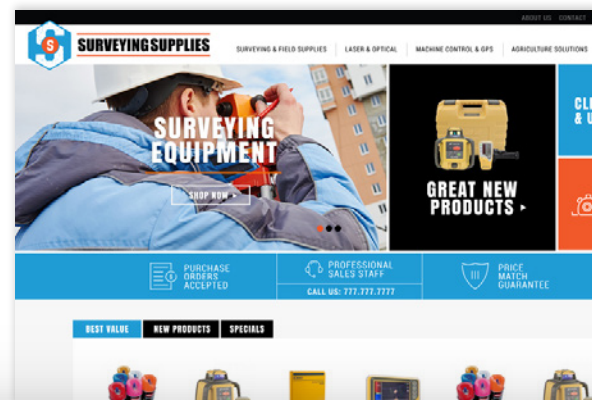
ABOUT US CONTACT

S SURVEYING SUPPLIES

SURVEYING & FIELD SUPPLIES LASER & OPTICAL MACHINE CONTROL & GPS AGRICULTURE SOLUTIONS

SURVEYING EQUIPMENT

SHOP NOW ▸

GREAT NEW PRODUCTS ▸

CL & U

PURCHASE ORDERS ACCEPTED

PROFESSIONAL SALES STAFF

CALL US: 777.777.7777

PRICE MATCH GUARANTEE

BEST VALUE NEW PRODUCTS SPECIALS